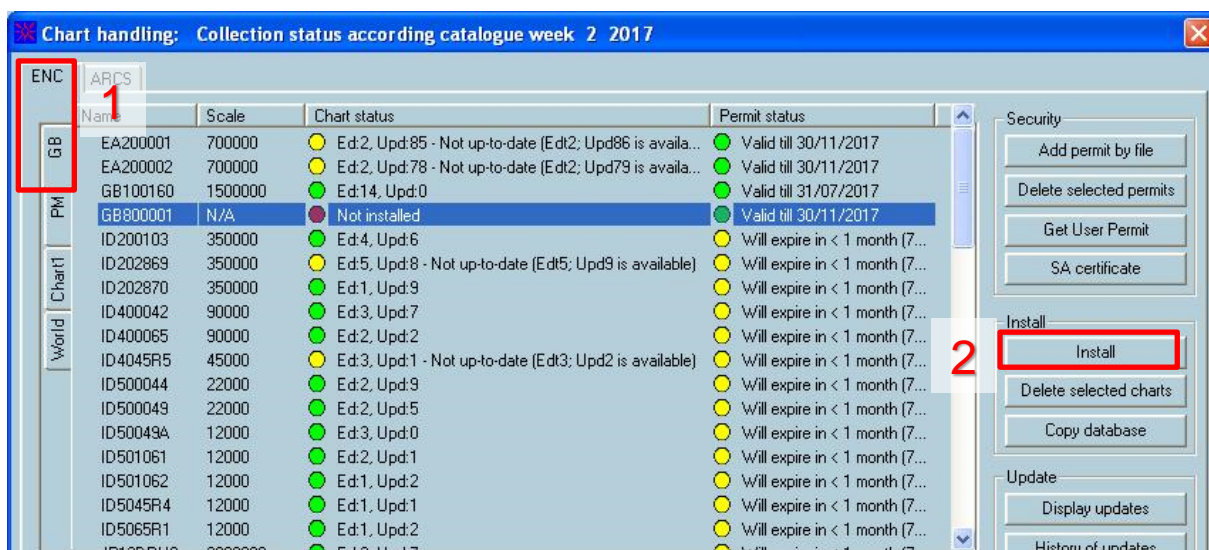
Chart handling: Collection status according catalogue week 2 2017

ENC
ARCS

1

GB
PM
Chart1
World

| Name | Scale | Chart status | Permit status |
|---|---|---|---|
| EA200001 | 700000 | Ed:2, Upd:85 - Not up-to-date (Edt2; Upd86 is availa... | Valid till 30/11/2017 |
| EA200002 | 700000 | Ed:2, Upd:78 - Not up-to-date (Edt2; Upd79 is availa... | Valid till 30/11/2017 |
| GB100160 | 1500000 | Ed:14, Upd:0 | Valid till 31/07/2017 |
| GB800001 | N/A | Not installed | Valid till 30/11/2017 |
| ID200103 | 350000 | Ed:4, Upd:6 | Will expire in < 1 month (7... |
| ID202869 | 350000 | Ed:5, Upd:8 - Not up-to-date (Edt5; Upd9 is available) | Will expire in < 1 month (7... |
| ID202870 | 350000 | Ed:1, Upd:9 | Will expire in < 1 month (7... |
| ID400042 | 90000 | Ed:3, Upd:7 | Will expire in < 1 month (7... |
| ID400065 | 90000 | Ed:2, Upd:2 | Will expire in < 1 month (7... |
| ID4045R5 | 45000 | Ed:3, Upd:1 - Not up-to-date (Edt3; Upd2 is available) | Will expire in < 1 month (7... |
| ID500044 | 22000 | Ed:2, Upd:9 | Will expire in < 1 month (7... |
| ID500049 | 22000 | Ed:2, Upd:5 | Will expire in < 1 month (7... |
| ID50049A | 12000 | Ed:3, Upd:0 | Will expire in < 1 month (7... |
| ID501061 | 12000 | Ed:2, Upd:1 | Will expire in < 1 month (7... |
| ID501062 | 12000 | Ed:1, Upd:2 | Will expire in < 1 month (7... |
| ID5045R4 | 12000 | Ed:1, Upd:1 | Will expire in < 1 month (7... |
| ID5065R1 | 12000 | Ed:1, Upd:2 | Will expire in < 1 month (7... |

Security
Add permit by file
Delete selected permits
Get User Permit
SA certificate

Install
2
Install
Delete selected charts
Copy database

Update
Display updates
History of updates